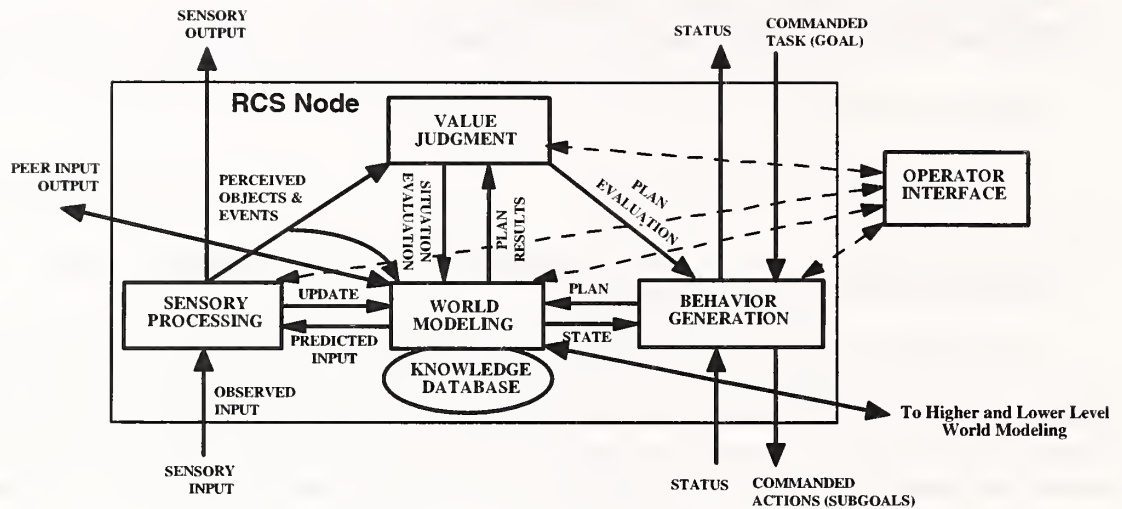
SENSORY OUTPUT

STATUS

COMMANDED TASK (GOAL)

RCS Node

VALUE JUDGMENT

PEER INPUT OUTPUT

PERCEIVED OBJECTS & EVENTS

SITUATION EVALUATION

PLAN RESULTS

PLAN EVALUATION

OPERATOR INTERFACE

SENSORY PROCESSING

UPDATE

PREDICTED INPUT

WORLD MODELING

PLAN

STATE

BEHAVIOR GENERATION

KNOWLEDGE DATABASE

OBSERVED INPUT

To Higher and Lower Level World Modeling

SENSORY INPUT

STATUS

COMMANDED ACTIONS (SUBGOALS)